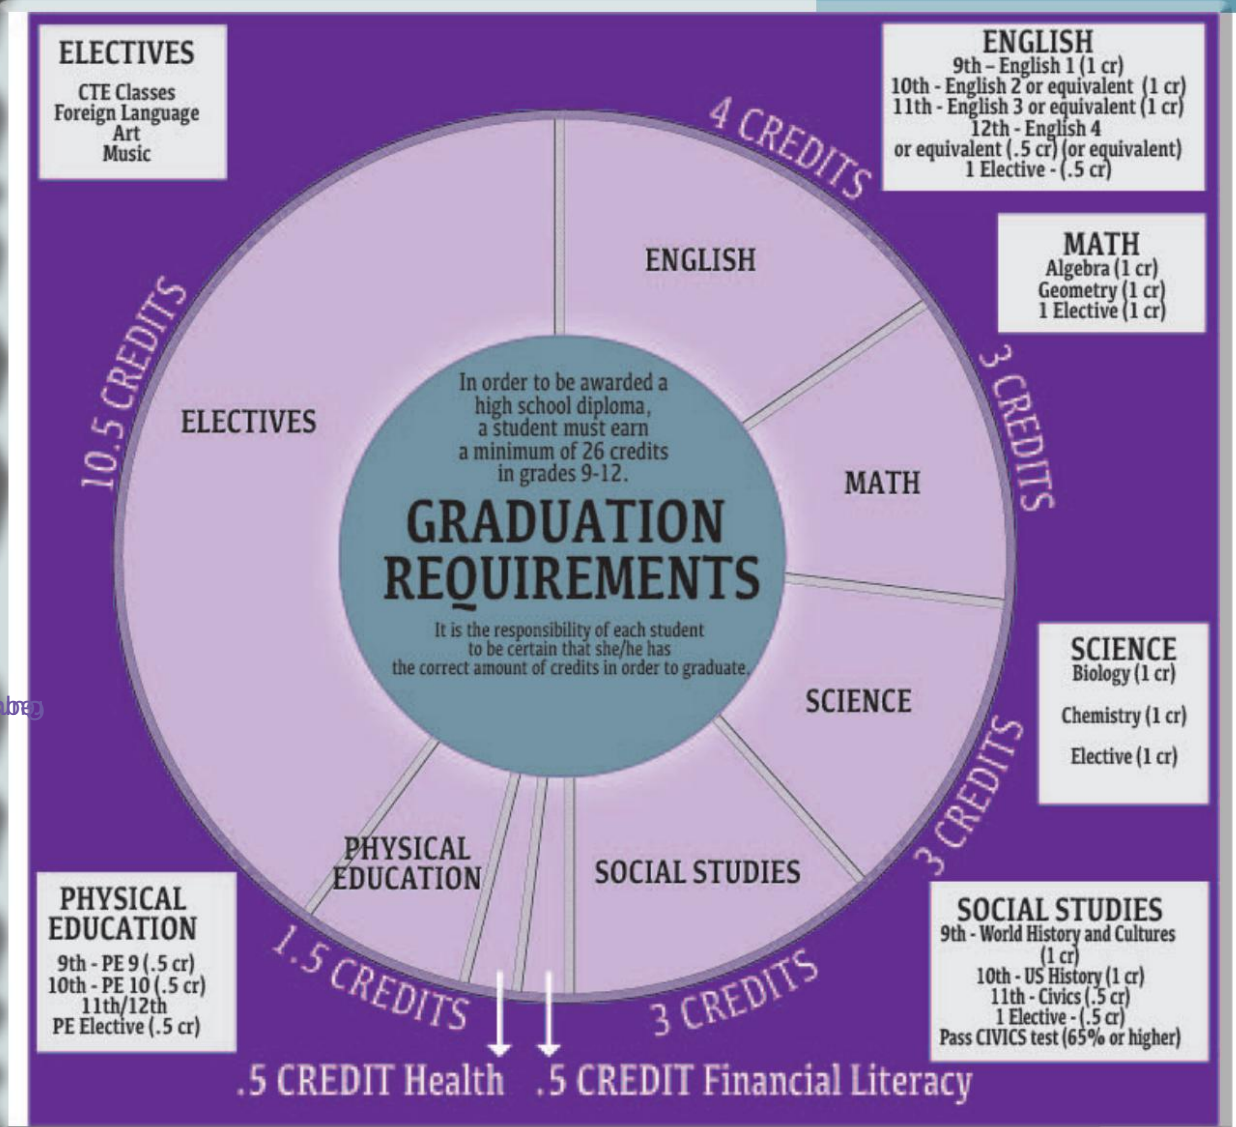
ELECTIVES
CTE Classes
Foreign Language
Art
Music

ENGLISH
9th – English 1 (1 cr)
10th - English 2 or equivalent (1 cr)
11th - English 3 or equivalent (1 cr)
12th - English 4
or equivalent (.5 cr) (or equivalent)
1 Elective - (.5 cr)

4 CREDITS

MATH
Algebra (1 cr)
Geometry (1 cr)
1 Elective (1 cr)

3 CREDITS

10.5 CREDITS

ENGLISH

ELECTIVES

In order to be awarded a high school diploma, a student must earn a minimum of 26 credits in grades 9-12.

GRADUATION REQUIREMENTS

It is the responsibility of each student to be certain that she/he has the correct amount of credits in order to graduate.

MATH

SCIENCE

SCIENCE
Biology (1 cr)
Chemistry (1 cr)
Elective (1 cr)

3 CREDITS

PHYSICAL EDUCATION

SOCIAL STUDIES

PHYSICAL EDUCATION
9th - PE 9 (.5 cr)
10th - PE 10 (.5 cr)
11th/12th
PE Elective (.5 cr)

1.5 CREDITS

3 CREDITS

SOCIAL STUDIES
9th - World History and Cultures (1 cr)
10th - US History (1 cr)
11th - Civics (.5 cr)
1 Elective - (.5 cr)
Pass CIVICS test (65% or higher)

.5 CREDIT Health .5 CREDIT Financial Literacy